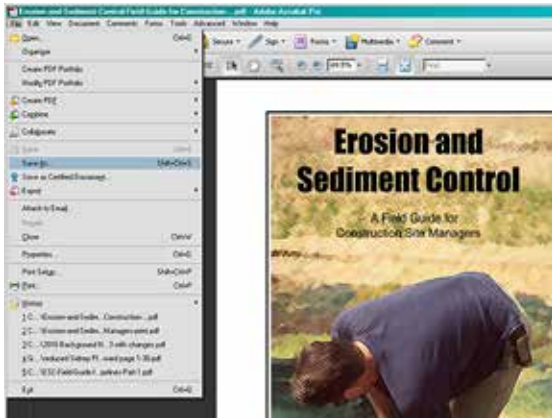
Erosion and Sediment Control Field Guide for Construction....pdf - Adobe Acrobat Pro
File Edit View Document Comments Forms Tools Advanced Window Help
Open... Ctrl+O
Organize
Create PDF Portfolio
Modify PDF Portfolio
Create PDF
Combine
Collaborate
Save Ctrl+S
Save As... Shift+Ctrl+S
Save as Certified Document...
Export
Attach to Email...
Revert
Close Ctrl+W
Properties... Ctrl+D
Print Setup... Shift+Ctrl+P
Print... Ctrl+P
History
1 C:...\Erosion and Sedim...Construction....pdf
2 C:...\Erosion and Sedim...Managers print.pdf
3 C:...\2010 Background R...3 with changes.pdf
4 S:...\reduced Sitemap Pl...ward page 1-30.pdf
5 C:...\ESC FieldGuide F...jpdfinal Part 1.pdf
Exit Ctrl+Q
Secure Sign Forms Multimedia Comment
24.5%
Find
Erosion and Sediment Control
A Field Guide for Construction Site Managers